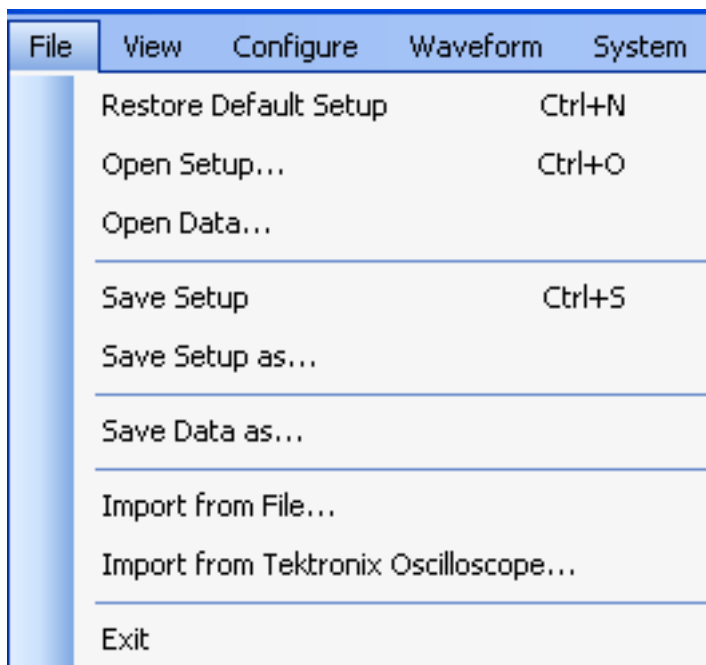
File View Configure Waveform System

Restore Default Setup Ctrl+N
Open Setup... Ctrl+O
Open Data...

Save Setup Ctrl+S
Save Setup as...

Save Data as...

Import from File...
Import from Tektronix Oscilloscope...

Exit